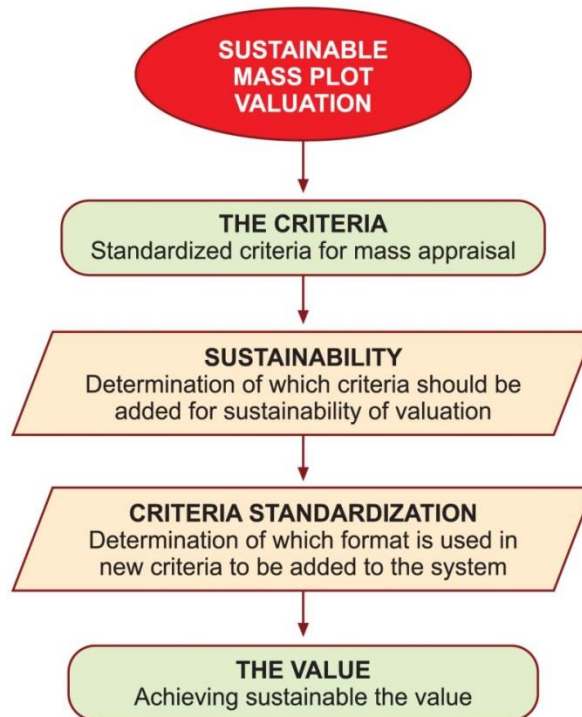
SUSTAINABLE MASS PLOT VALUATION

THE CRITERIA
Standardized criteria for mass appraisal

SUSTAINABILITY
Determination of which criteria should be added for sustainability of valuation

CRITERIA STANDARDIZATION
Determination of which format is used in new criteria to be added to the system

THE VALUE
Achieving sustainable the value